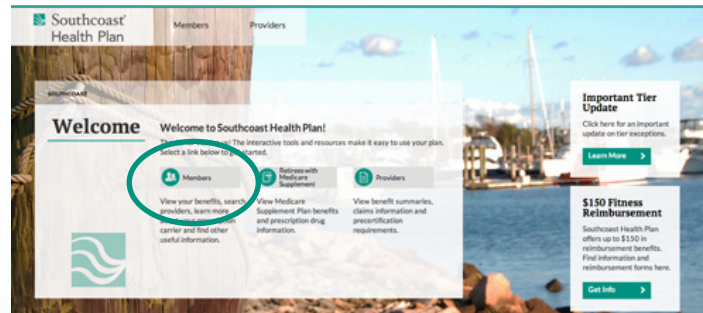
Southcoast Health Plan

Members

Providers

SOUTHCOAST

Welcome

Welcome to Southcoast Health Plan!

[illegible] The interactive tools and resources make it easy to use your plan. Select a link below to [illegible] started.

Members

View your benefits, search providers, learn more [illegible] carrier and find other useful information.

Retirees with Medicare Supplement

View Medicare Supplement Plan benefits and prescription drug information.

Providers

View benefit summaries, claims information and precertification requirements.

Important Tier Update

Click here for an important update on tier exceptions.

Learn More

$150 Fitness Reimbursement

Southcoast Health Plan offers up to $150 in reimbursement benefits. Find information and reimbursement forms here.

Get Info